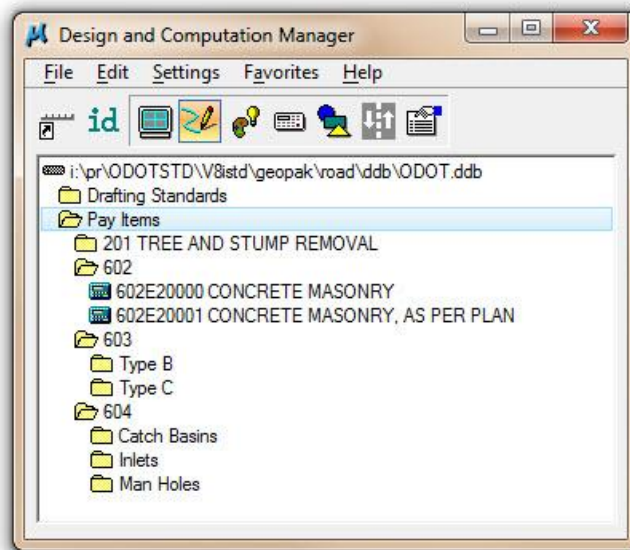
Design and Computation Manager

File Edit Settings Favorites Help

id

i:\pr\ODOTSTD\V8istd\geopak\road\ddb\ODOT.ddb
Drafting Standards
Pay Items
201 TREE AND STUMP REMOVAL
602
602E20000 CONCRETE MASONRY
602E20001 CONCRETE MASONRY, AS PER PLAN
603
Type B
Type C
604
Catch Basins
Inlets
Man Holes